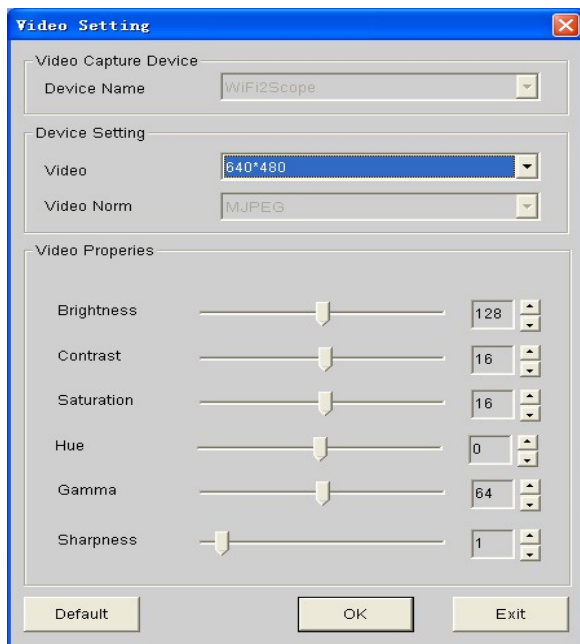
Video Setting

Video Capture Device

Device Name WiFi2Scope

Device Setting

Video 640*480

Video Norm MJPEG

Video Properies

Brightness 128

Contrast 16

Saturation 16

Hue 0

Gamma 64

Sharpness 1

Default OK Exit